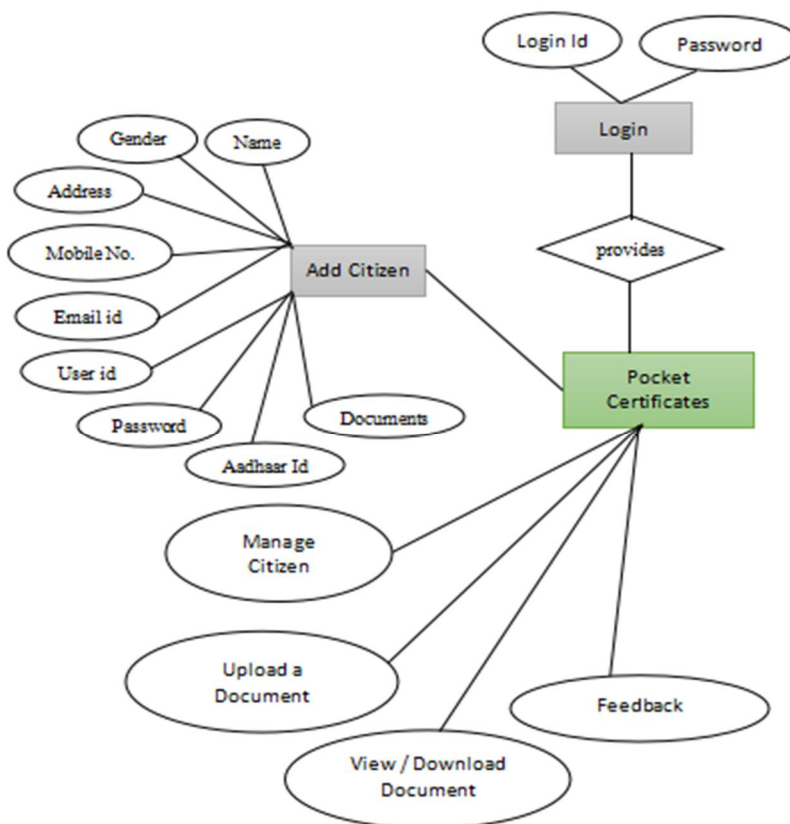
Login Id

Password

Login

provides

Gender

Name

Address

Mobile No.

Add Citizen

Email id

User id

Password

Documents

Aadhaar Id

Pocket Certificates

Manage Citizen

Upload a Document

Feedback

View / Download Document